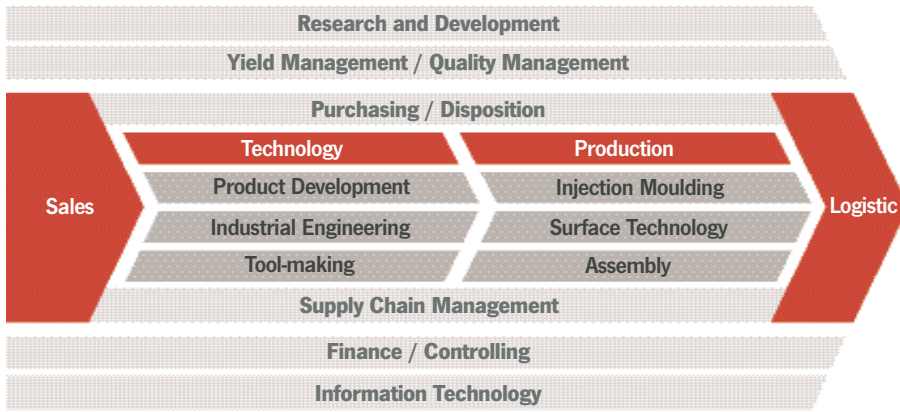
Research and Development

Yield Management / Quality Management

Purchasing / Disposition

Sales

Technology

Production

Product Development

Injection Moulding

Industrial Engineering

Surface Technology

Tool-making

Assembly

Logistic

Supply Chain Management

Finance / Controlling

Information Technology